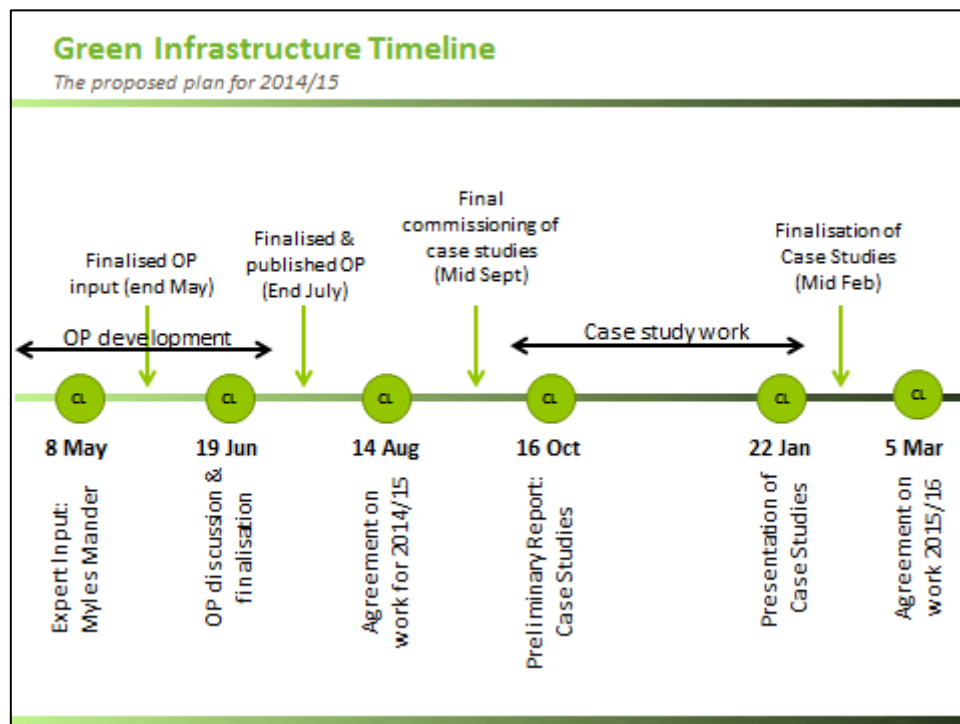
Green Infrastructure Timeline

The proposed plan for 2014/15

Finalised OP input (end May)

Finalised & published OP (End July)

Final commissioning of case studies (Mid Sept)

Finalisation of Case Studies (Mid Feb)

OP development

Case study work

CL

CL

CL

CL

CL

CL

8 May

19 Jun

14 Aug

16 Oct

22 Jan

5 Mar

Expert Input: Myles Mander

OP discussion & finalisation

Agreement on work for 2014/15

Preliminary Report: Case Studies

Presentation of Case Studies

Agreement on work 2015/16